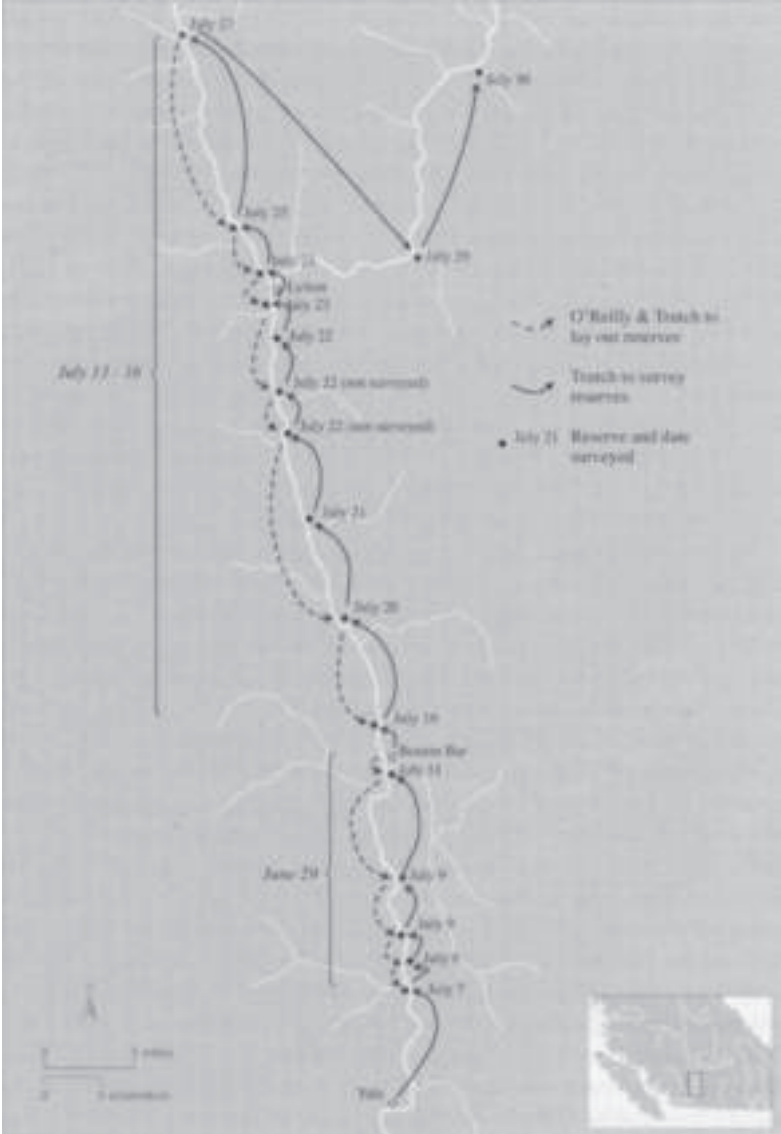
July 27

July 30

July 25

July 29

July 24

Lytton

July 23

July 22

July 11 - 18

July 22 (not surveyed)

July 22 (not surveyed)

July 21

July 20

July 16

Boston Bar

July 11

June 29

July 9

July 9

July 8

July 7

Yale

O'Reilly & Trutch to lay out reserves

Trutch to survey reserves

July 21 Reserve and date surveyed

N

0 5 miles

0 5 kilometres